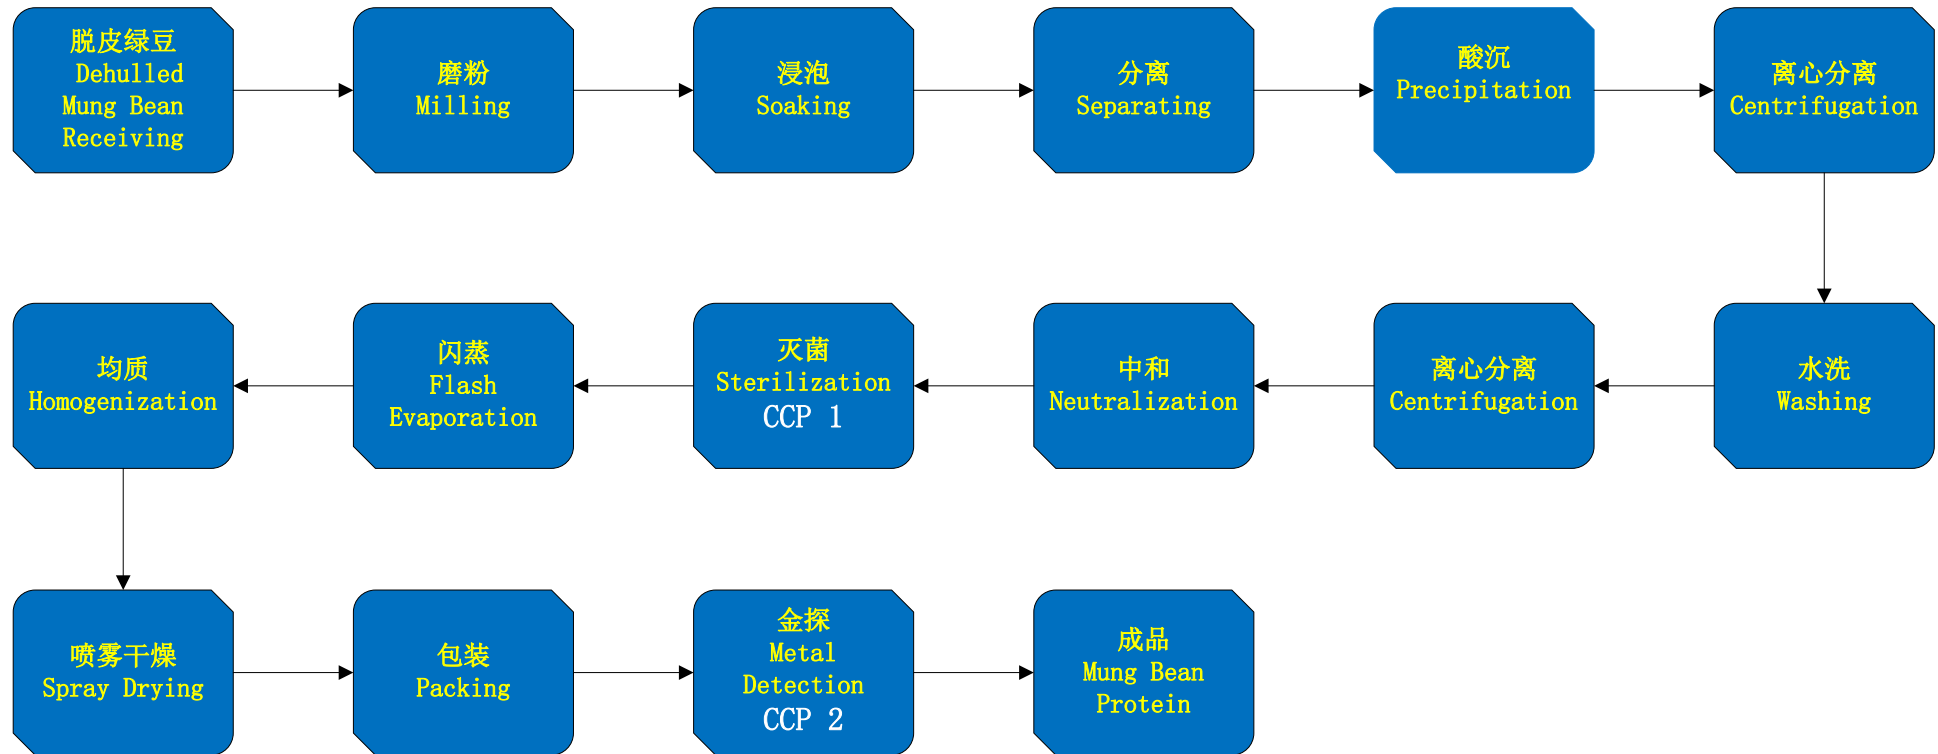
脱皮绿豆
Dehulled
Mung Bean
Receiving

磨粉
Milling

浸泡
Soaking

分离
Separating

酸沉
Precipitation

离心分离
Centrifugation

水洗
Washing

离心分离
Centrifugation

中和
Neutralization

灭菌
Sterilization
CCP 1

闪蒸
Flash
Evaporation

均质
Homogenization

喷雾干燥
Spray Drying

包装
Packing

金探
Metal
Detection
CCP 2

成品
Mung Bean
Protein